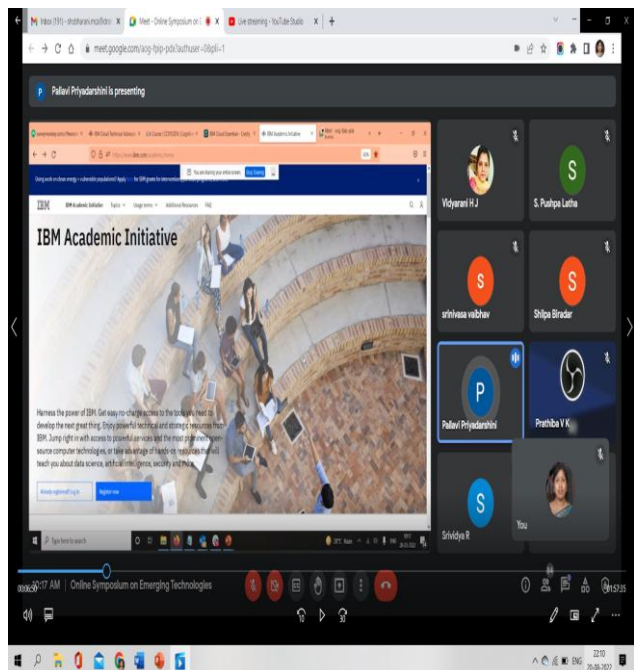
M Inbox (191) - shobharani.mca@cbit... ×
Meet - Online Symposium on E... ×
Live streaming - YouTube Studio ×
+
meet.google.com/aog-fpip-pdx?authuser=0&pli=1

P Pallavi Priyadarshini is presenting

IBM Academic Initiative
You are sharing your entire screen. Stop Sharing
IBM IBM Academic Initiative Topics Usage terms Additional Resources FAQ

IBM Academic Initiative

Harness the power of IBM. Get easy no-charge access to the tools you need to develop the next great thing. Enjoy powerful technical and strategic resources from IBM. Jump right in with access to powerful services and the most prominent open-source computer technologies, or take advantage of hands-on resources that will teach you about data science, artificial intelligence, security and more.

Already registered? Log in
Register now

Type here to search

Vidyarani H J
S
S. Pushpa Latha
S
srinivasa vaibhav
S
Shilpa Biradar
P
Pallavi Priyadarshini
Prathiba V K
S
Srividya R
You

10:17 AM | Online Symposium on Emerging Technologies
00:06:30
01:57:25
ENG
22:10
20-06-2022